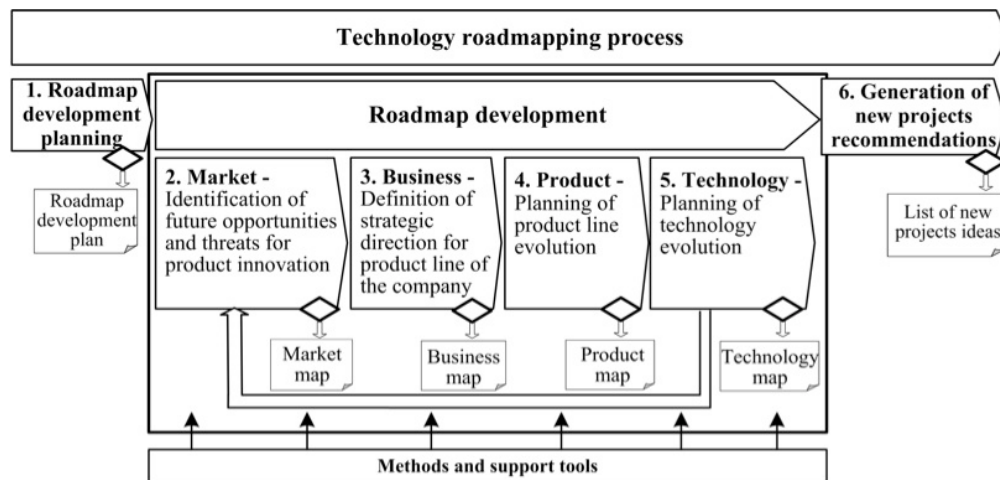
Technology roadmapping process

1. Roadmap development planning

Roadmap development plan

Roadmap development

2. Market - Identification of future opportunities and threats for product innovation

Market map

3. Business - Definition of strategic direction for product line of the company

Business map

4. Product - Planning of product line evolution

Product map

5. Technology - Planning of technology evolution

Technology map

6. Generation of new projects recommendations

List of new projects ideas

Methods and support tools